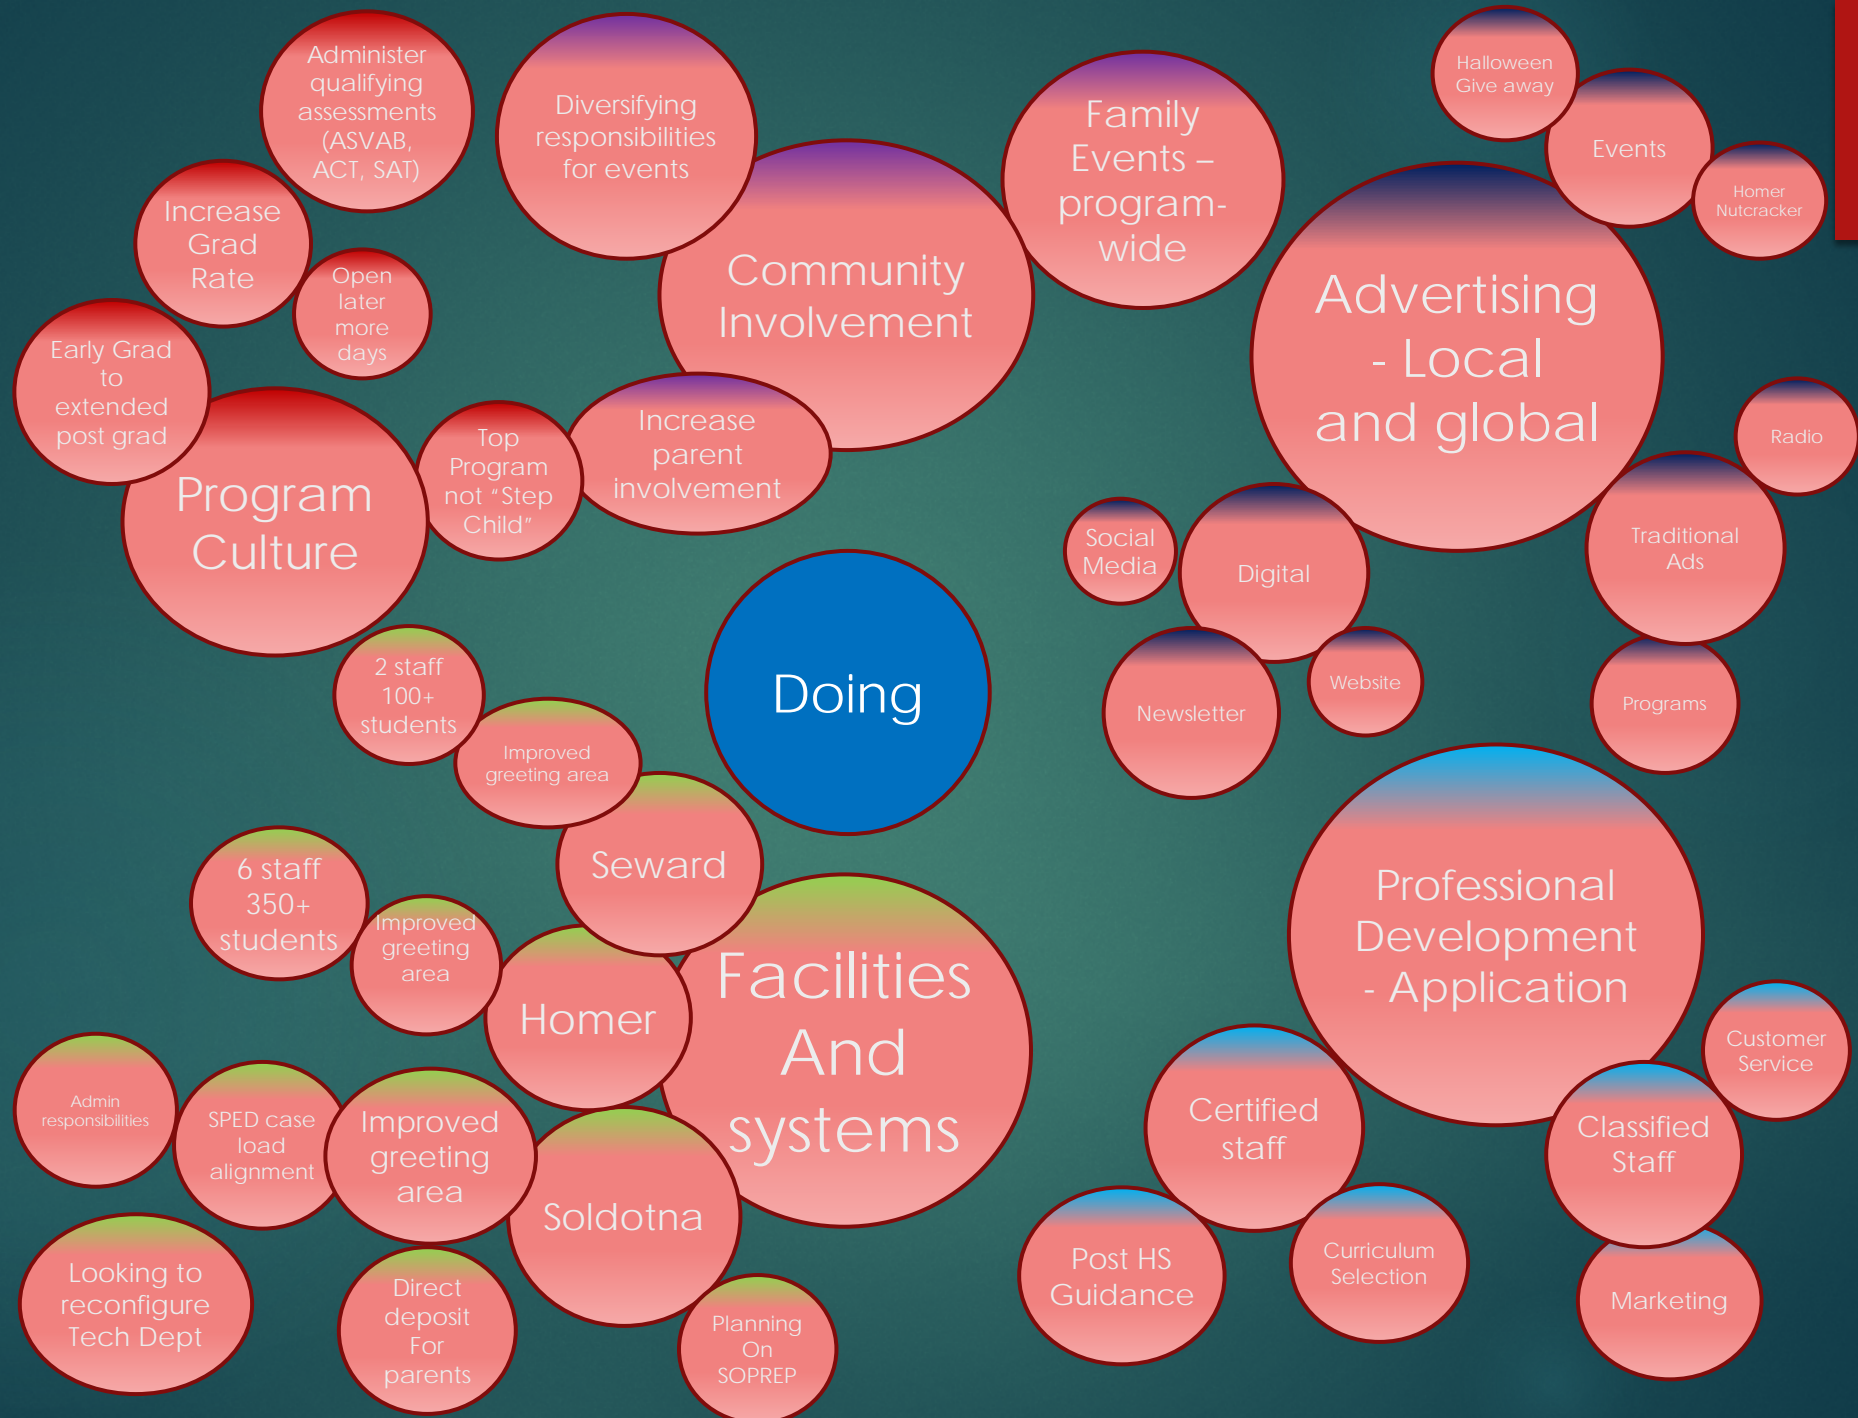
Doing

Program Culture

Administer qualifying assessments (ASVAB, ACT, SAT)

Increase Grad Rate

Open later more days

Early Grad to extended post grad

Top Program not "Step Child"

Diversifying responsibilities for events

Community Involvement

Increase parent involvement

Family Events – program-wide

Advertising - Local and global

Halloween Give away

Events

Homer Nutcracker

Radio

Traditional Ads

Programs

Social Media

Digital

Website

Newsletter

Professional Development - Application

Customer Service

Classified Staff

Marketing

Certified staff

Curriculum Selection

Post HS Guidance

Facilities And systems

Seward

Homer

Soldotna

2 staff 100+ students

Improved greeting area

6 staff 350+ students

Improved greeting area

Admin responsibilities

SPED case load alignment

Improved greeting area

Looking to reconfigure Tech Dept

Direct deposit For parents

Planning On SOPREP